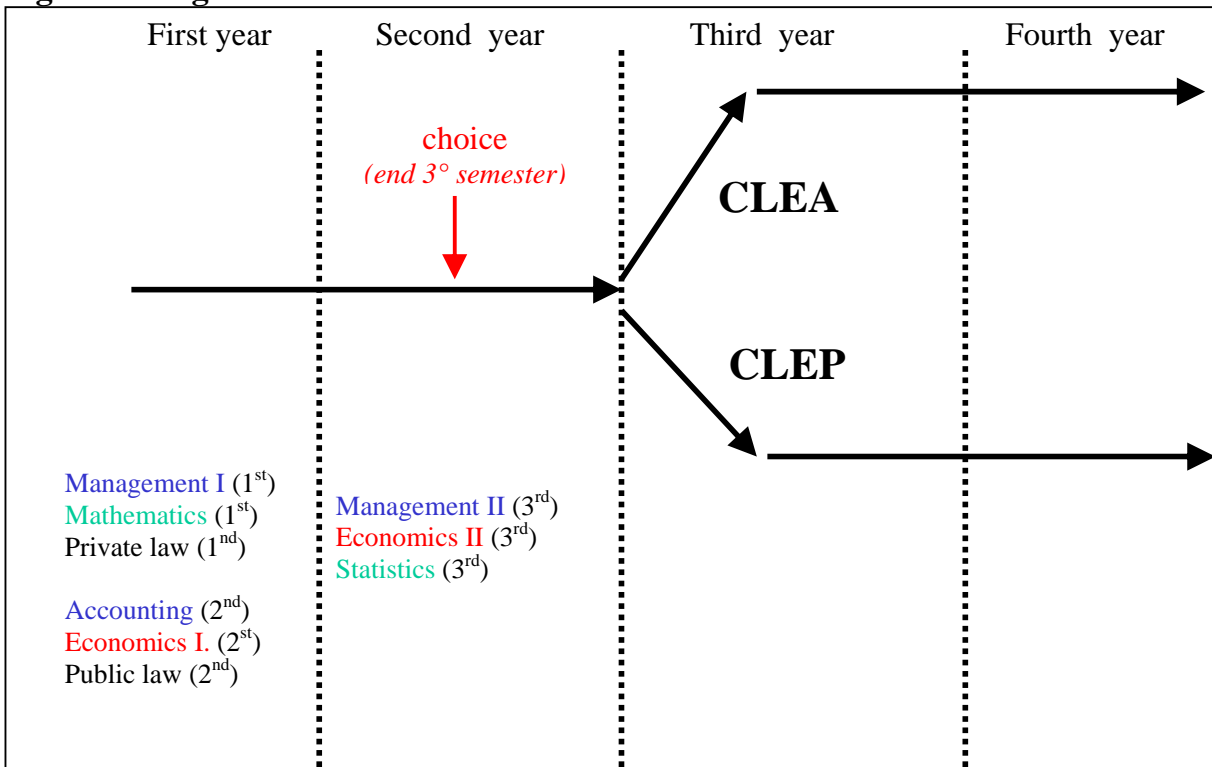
First year Second year Third year Fourth year

choice
*(end 3° semester)*

CLEA

CLEP

Management I ($1^{st}$)
Mathematics ($1^{st}$)
Private law ($1^{nd}$)

Accounting ($2^{nd}$)
Economics I. ($2^{st}$)
Public law ($2^{nd}$)

Management II ($3^{rd}$)
Economics II ($3^{rd}$)
Statistics ($3^{rd}$)